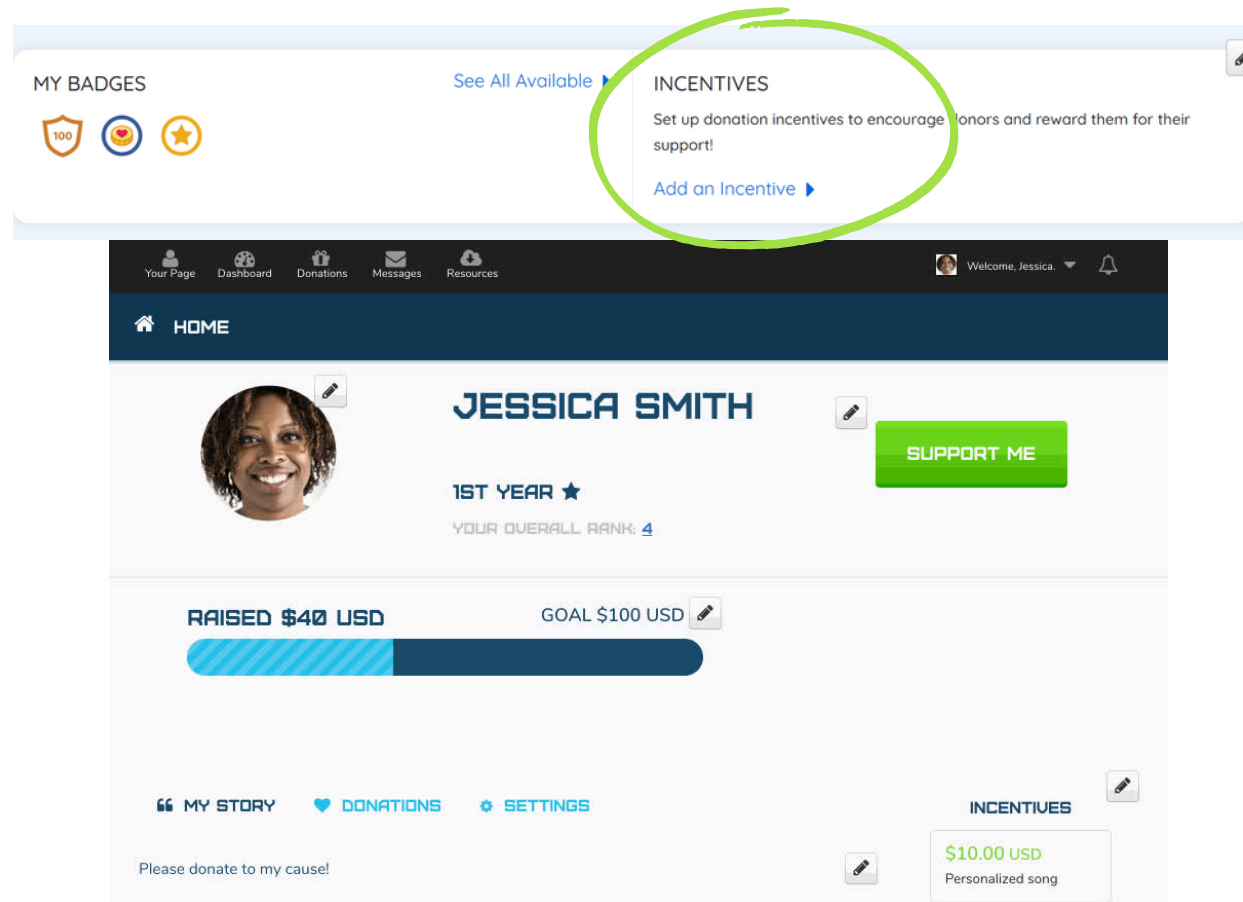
MY BADGES

100

See All Available

INCENTIVES

Set up donation incentives to encourage donors and reward them for their support!

Add an Incentive

Your Page Dashboard Donations Messages Resources

Welcome, Jessica.

HOME

JESSICA SMITH

SUPPORT ME

1ST YEAR

YOUR OVERALL RANK: 4

RAISED $40 USD

GOAL $100 USD

MY STORY DONATIONS SETTINGS

INCENTIVES

Please donate to my cause!

$10.00 USD
Personalized song